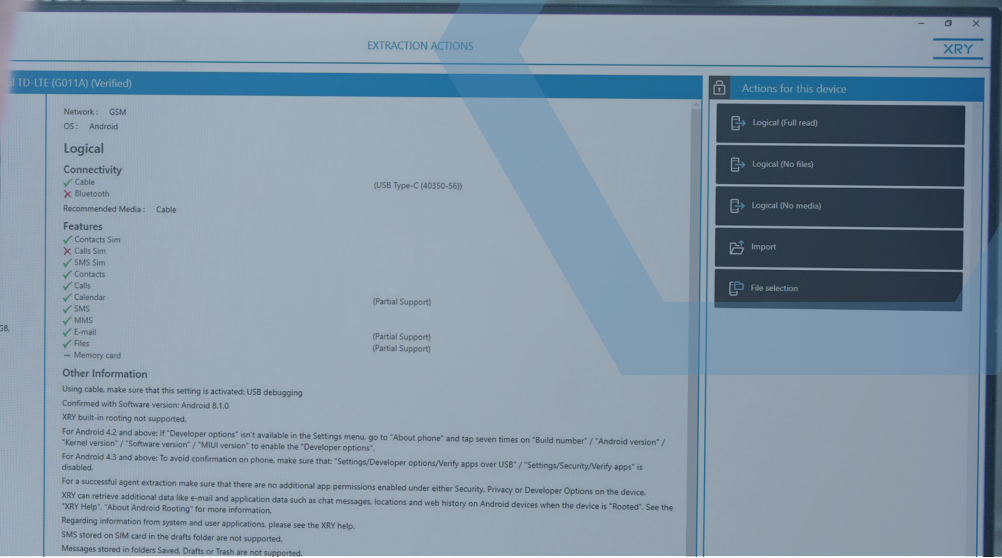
EXTRACTION ACTIONS

XRY

l TD-LTE (G011A) (Verified)

Network : GSM
OS : Android

Logical

Connectivity
✓ Cable
✗ Bluetooth
(USB Type-C (40350-56))

Recommended Media : Cable

Features
✓ Contacts Sim
✗ Calls Sim
✓ SMS Sim
✓ Contacts
✓ Calls
✓ Calendar (Partial Support)
✓ SMS
✓ MMS
✓ E-mail (Partial Support)
✓ Files (Partial Support)
– Memory card

GB.

Other Information
Using cable, make sure that this setting is activated: USB debugging

Confirmed with Software version: Android 8.1.0

XRY built-in rooting not supported.

For Android 4.2 and above: If "Developer options" isn't available in the Settings menu, go to "About phone" and tap seven times on "Build number" / "Android version" / "Kernel version" / "Software version" / "MIUI version" to enable the "Developer options".

For Android 4.3 and above: To avoid confirmation on phone, make sure that: "Settings/Developer options/Verify apps over USB" / "Settings/Security/Verify apps" is disabled.

For a successful agent extraction make sure that there are no additional app permissions enabled under either Security, Privacy or Developer Options on the device.

XRY can retrieve additional data like e-mail and application data such as chat messages, locations and web history on Android devices when the device is "Rooted". See the "XRY Help", "About Android Rooting" for more information.

Regarding information from system and user applications, please see the XRY help.

SMS stored on SIM card in the drafts folder are not supported.

Messages stored in folders Saved, Drafts or Trash are not supported.

Actions for this device

Logical (Full read)

Logical (No files)

Logical (No media)

Import

File selection